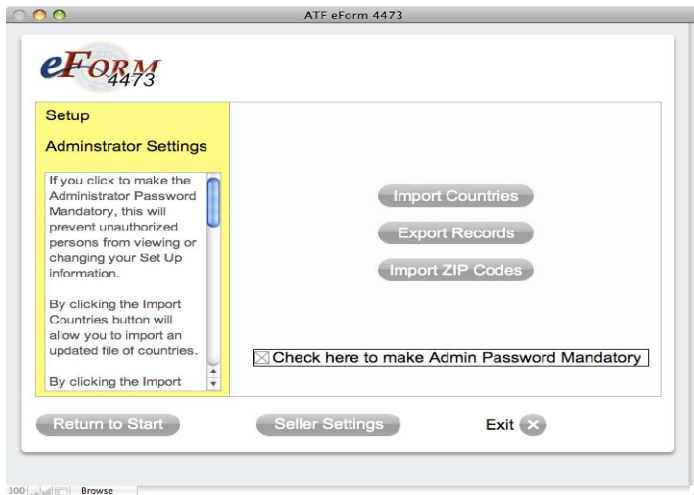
ATF eForm 4473

eFORM 4473

Setup

Adminstrator Settings

If you click to make the Administrator Password Mandatory, this will prevent unauthorized persons from viewing or changing your Set Up information.

By clicking the Import Countries button will allow you to import an updated file of countries.

By clicking the Import

Import Countries

Export Records

Import ZIP Codes

☒ Check here to make Admin Password Mandatory

Return to Start

Seller Settings

Exit

100

Browse